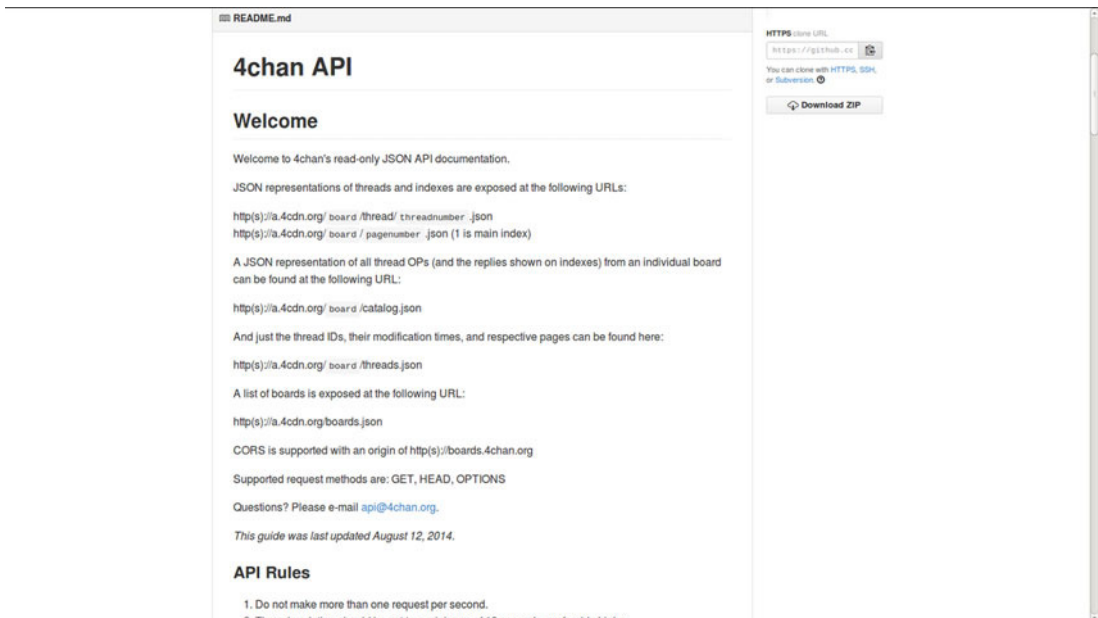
README.md

# 4chan API

## Welcome

Welcome to 4chan's read-only JSON API documentation.

JSON representations of threads and indexes are exposed at the following URLs:

http(s)://a.4cdn.org/ board /thread/ threadnumber .json
http(s)://a.4cdn.org/ board / pagenumber .json (1 is main index)

A JSON representation of all thread OPs (and the replies shown on indexes) from an individual board can be found at the following URL:

http(s)://a.4cdn.org/ board /catalog.json

And just the thread IDs, their modification times, and respective pages can be found here:

http(s)://a.4cdn.org/ board /threads.json

A list of boards is exposed at the following URL:

http(s)://a.4cdn.org/boards.json

CORS is supported with an origin of http(s)://boards.4chan.org

Supported request methods are: GET, HEAD, OPTIONS

Questions? Please e-mail api@4chan.org.

*This guide was last updated August 12, 2014.*

## API Rules

1. Do not make more than one request per second.
2. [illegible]

HTTPS clone URL

https://github.cc

You can clone with HTTPS, SSH, or Subversion.

Download ZIP